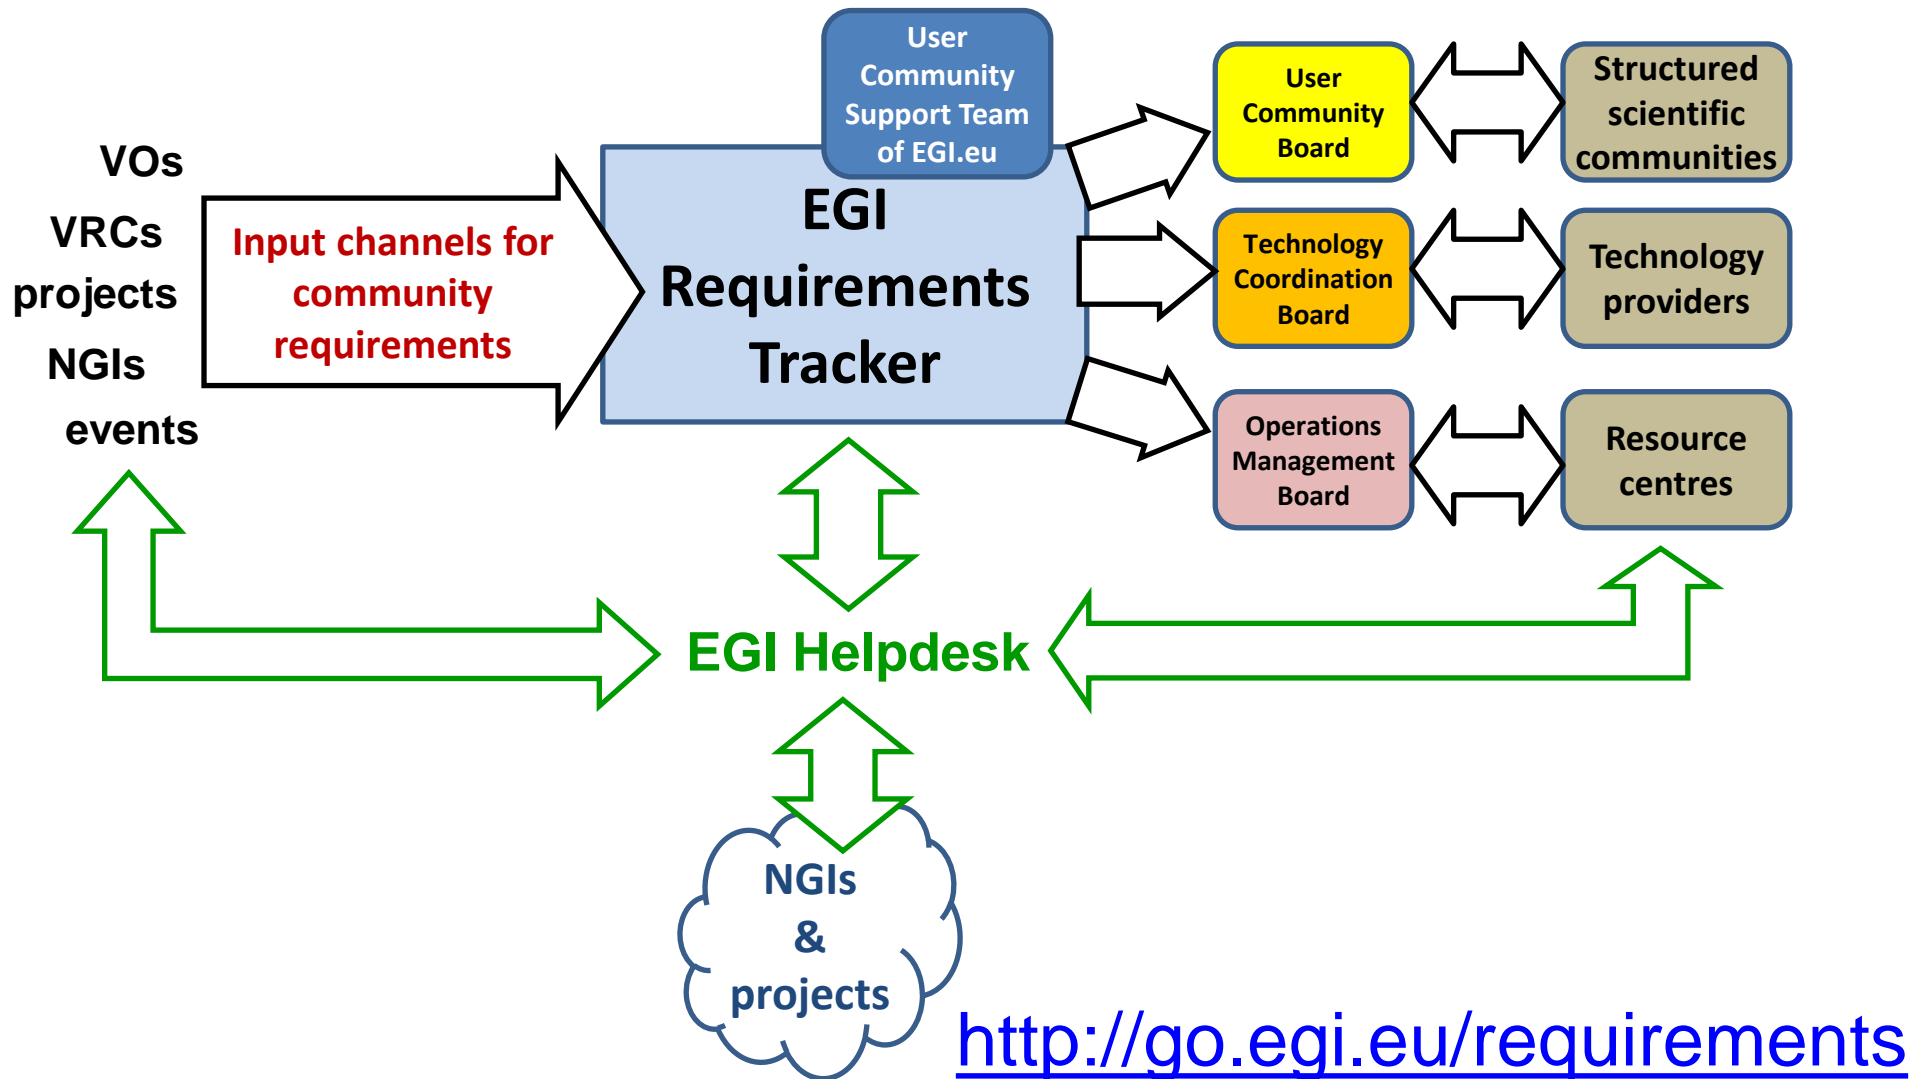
VOs
VRCs
projects
NGIs
events

Input channels for community requirements

User Community Support Team of EGI.eu

EGI Requirements Tracker

User Community Board

Structured scientific communities

Technology Coordination Board

Technology providers

Operations Management Board

Resource centres

EGI Helpdesk

NGIs & projects

http://go.egi.eu/requirements